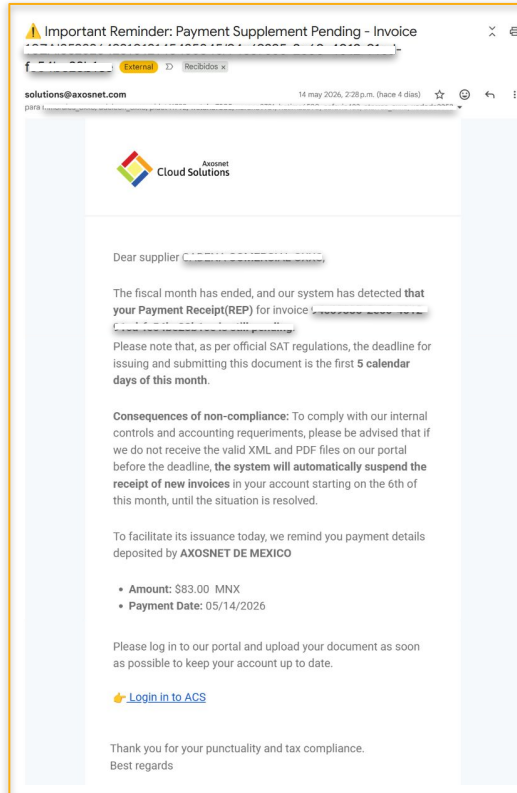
⚠️ Important Reminder: Payment Supplement Pending - Invoice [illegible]

f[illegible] External Recibidos ×

solutions@axosnet.com 14 may 2026, 2:28 p.m. (hace 4 días)
para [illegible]

Axosnet
Cloud Solutions

Dear supplier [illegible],

The fiscal month has ended, and our system has detected **that your Payment Receipt(REP)** for invoice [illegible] **still pending**.

Please note that, as per official SAT regulations, the deadline for issuing and submitting this document is the first **5 calendar days of this month**.

**Consequences of non-compliance:** To comply with our internal controls and accounting requeriments, please be advised that if we do not receive the valid XML and PDF files on our portal before the deadline, **the system will automatically suspend the receipt of new invoices** in your account starting on the 6th of this month, until the situation is resolved.

To facilitate its issuance today, we remind you payment details deposited by **AXOSNET DE MEXICO**

- **Amount:** $83.00 MNX
- **Payment Date:** 05/14/2026

Please log in to our portal and upload your document as soon as possible to keep your account up to date.

👉 Login in to ACS

Thank you for your punctuality and tax compliance.
Best regards